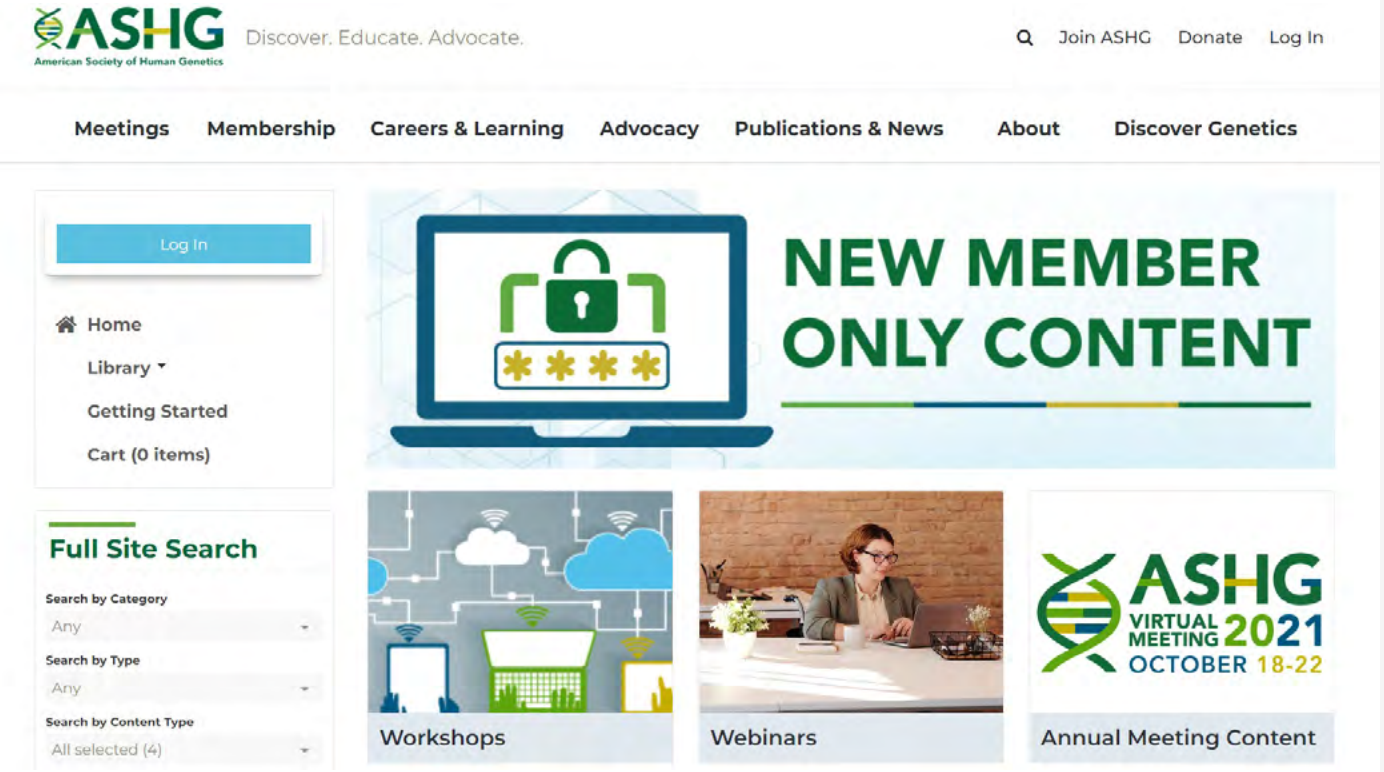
ASHG
American Society of Human Genetics
Discover. Educate. Advocate.

Join ASHG Donate Log In

Meetings Membership Careers & Learning Advocacy Publications & News About Discover Genetics

Log In

Home
Library
Getting Started
Cart (0 items)

NEW MEMBER ONLY CONTENT

Full Site Search

Search by Category
Any
Search by Type
Any
Search by Content Type
All selected (4)

Workshops

Webinars

ASHG VIRTUAL MEETING 2021 OCTOBER 18-22

Annual Meeting Content